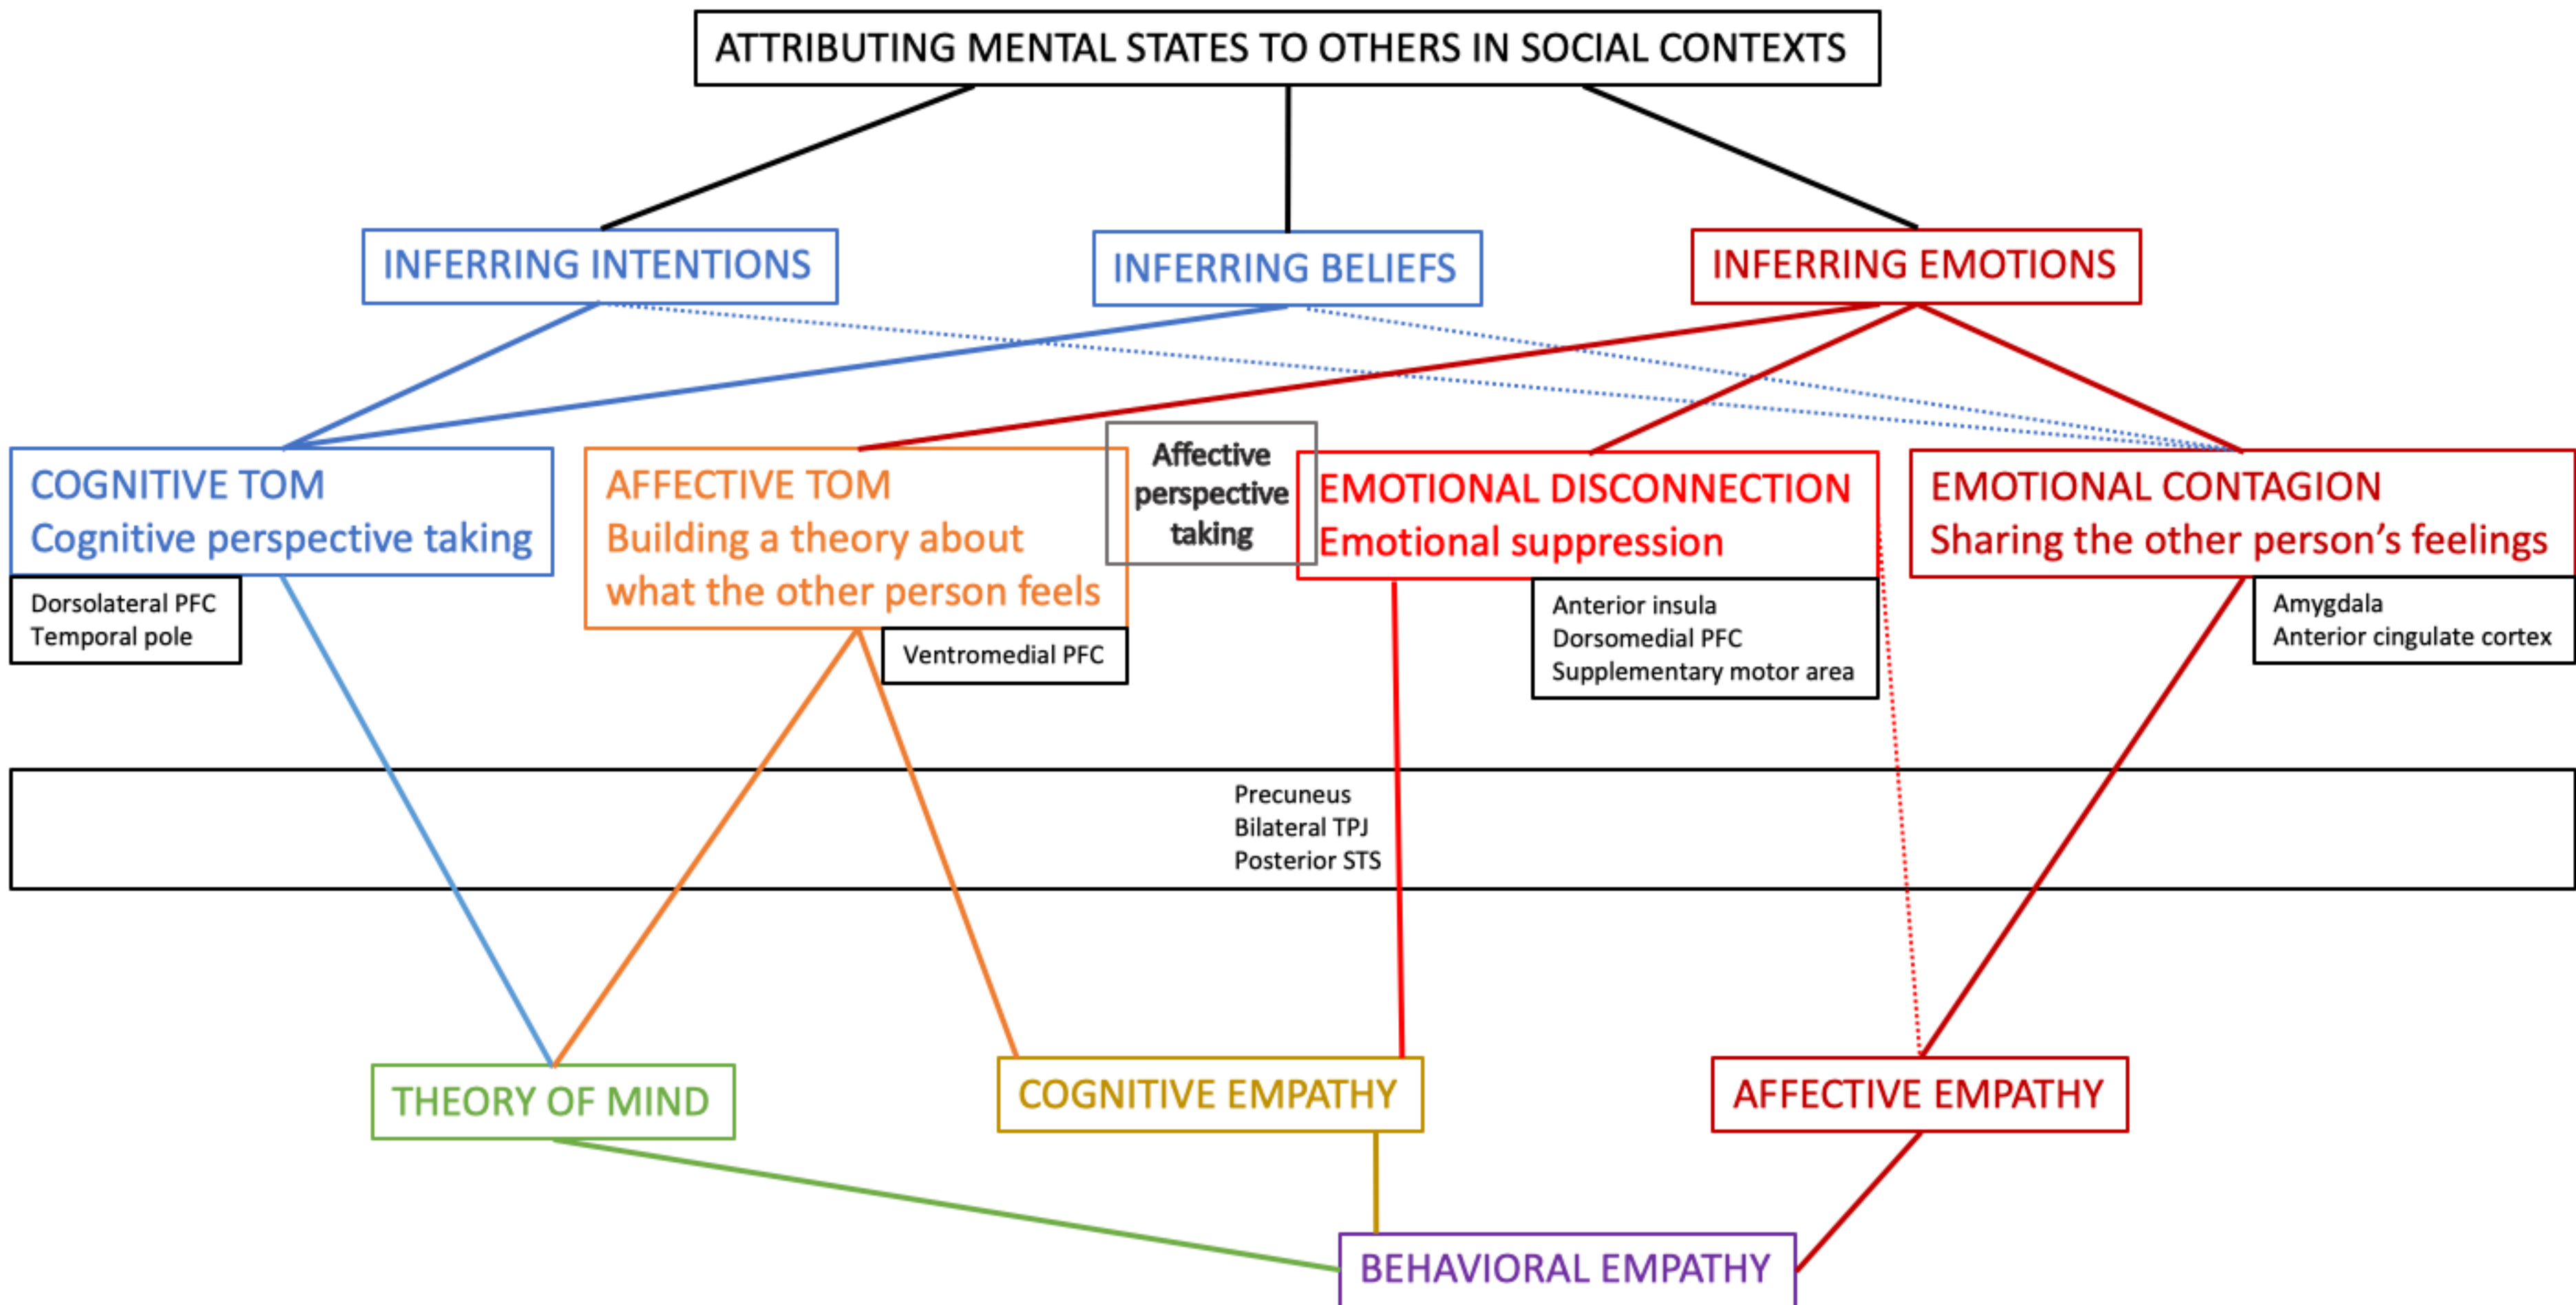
ATTRIBUTING MENTAL STATES TO OTHERS IN SOCIAL CONTEXTS

INFERRING INTENTIONS

INFERRING BELIEFS

INFERRING EMOTIONS

COGNITIVE TOM
Cognitive perspective taking

Dorsolateral PFC
Temporal pole

AFFECTIVE TOM
Building a theory about what the other person feels

Ventromedial PFC

Affective perspective taking

EMOTIONAL DISCONNECTION
Emotional suppression

Anterior insula
Dorsomedial PFC
Supplementary motor area

EMOTIONAL CONTAGION
Sharing the other person's feelings

Amygdala
Anterior cingulate cortex

Precuneus
Bilateral TPJ
Posterior STS

THEORY OF MIND

COGNITIVE EMPATHY

AFFECTIVE EMPATHY

BEHAVIORAL EMPATHY